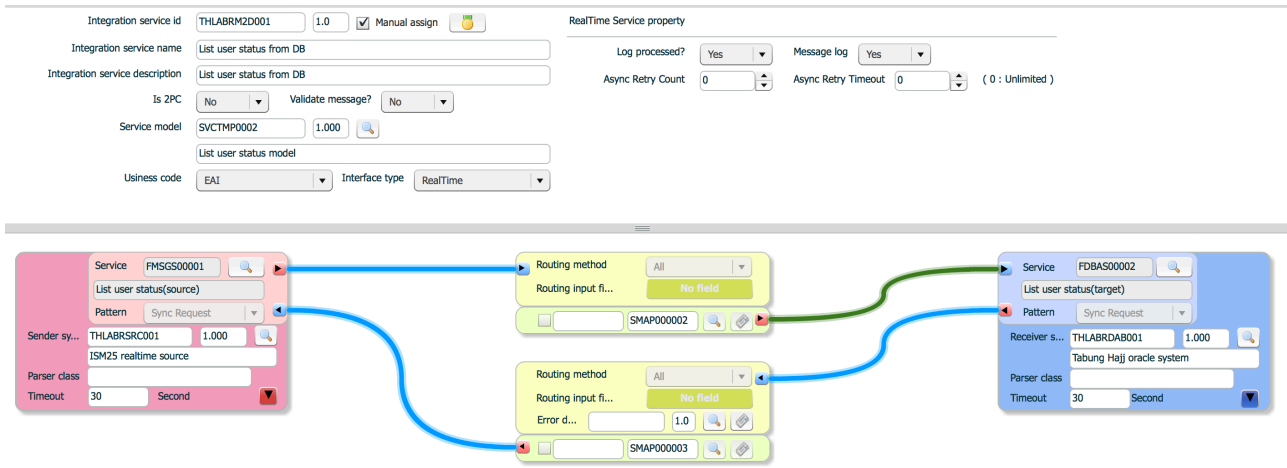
Integration service id THLABRM2D001 1.0 Manual assign

Integration service name List user status from DB

Integration service description List user status from DB

Is 2PC No Validate message? No

Service model SVCTMP0002 1.000

List user status model

Usiness code EAI Interface type RealTime

RealTime Service property

Log processed? Yes Message log Yes

Async Retry Count 0 Async Retry Timeout 0 ( 0 : Unlimited )

Service FMSGS00001

List user status(source)

Pattern Sync Request

Sender sy... THLABRSRC001 1.000

ISM25 realtime source

Parser class

Timeout 30 Second

Routing method All

Routing input fi... No field

SMAP000002

Routing method All

Routing input fi... No field

Error d... 1.0

SMAP000003

Service FDBAS00002

List user status(target)

Pattern Sync Request

Receiver s... THLABRDAB001 1.000

Tabung Hajj oracle system

Parser class

Timeout 30 Second